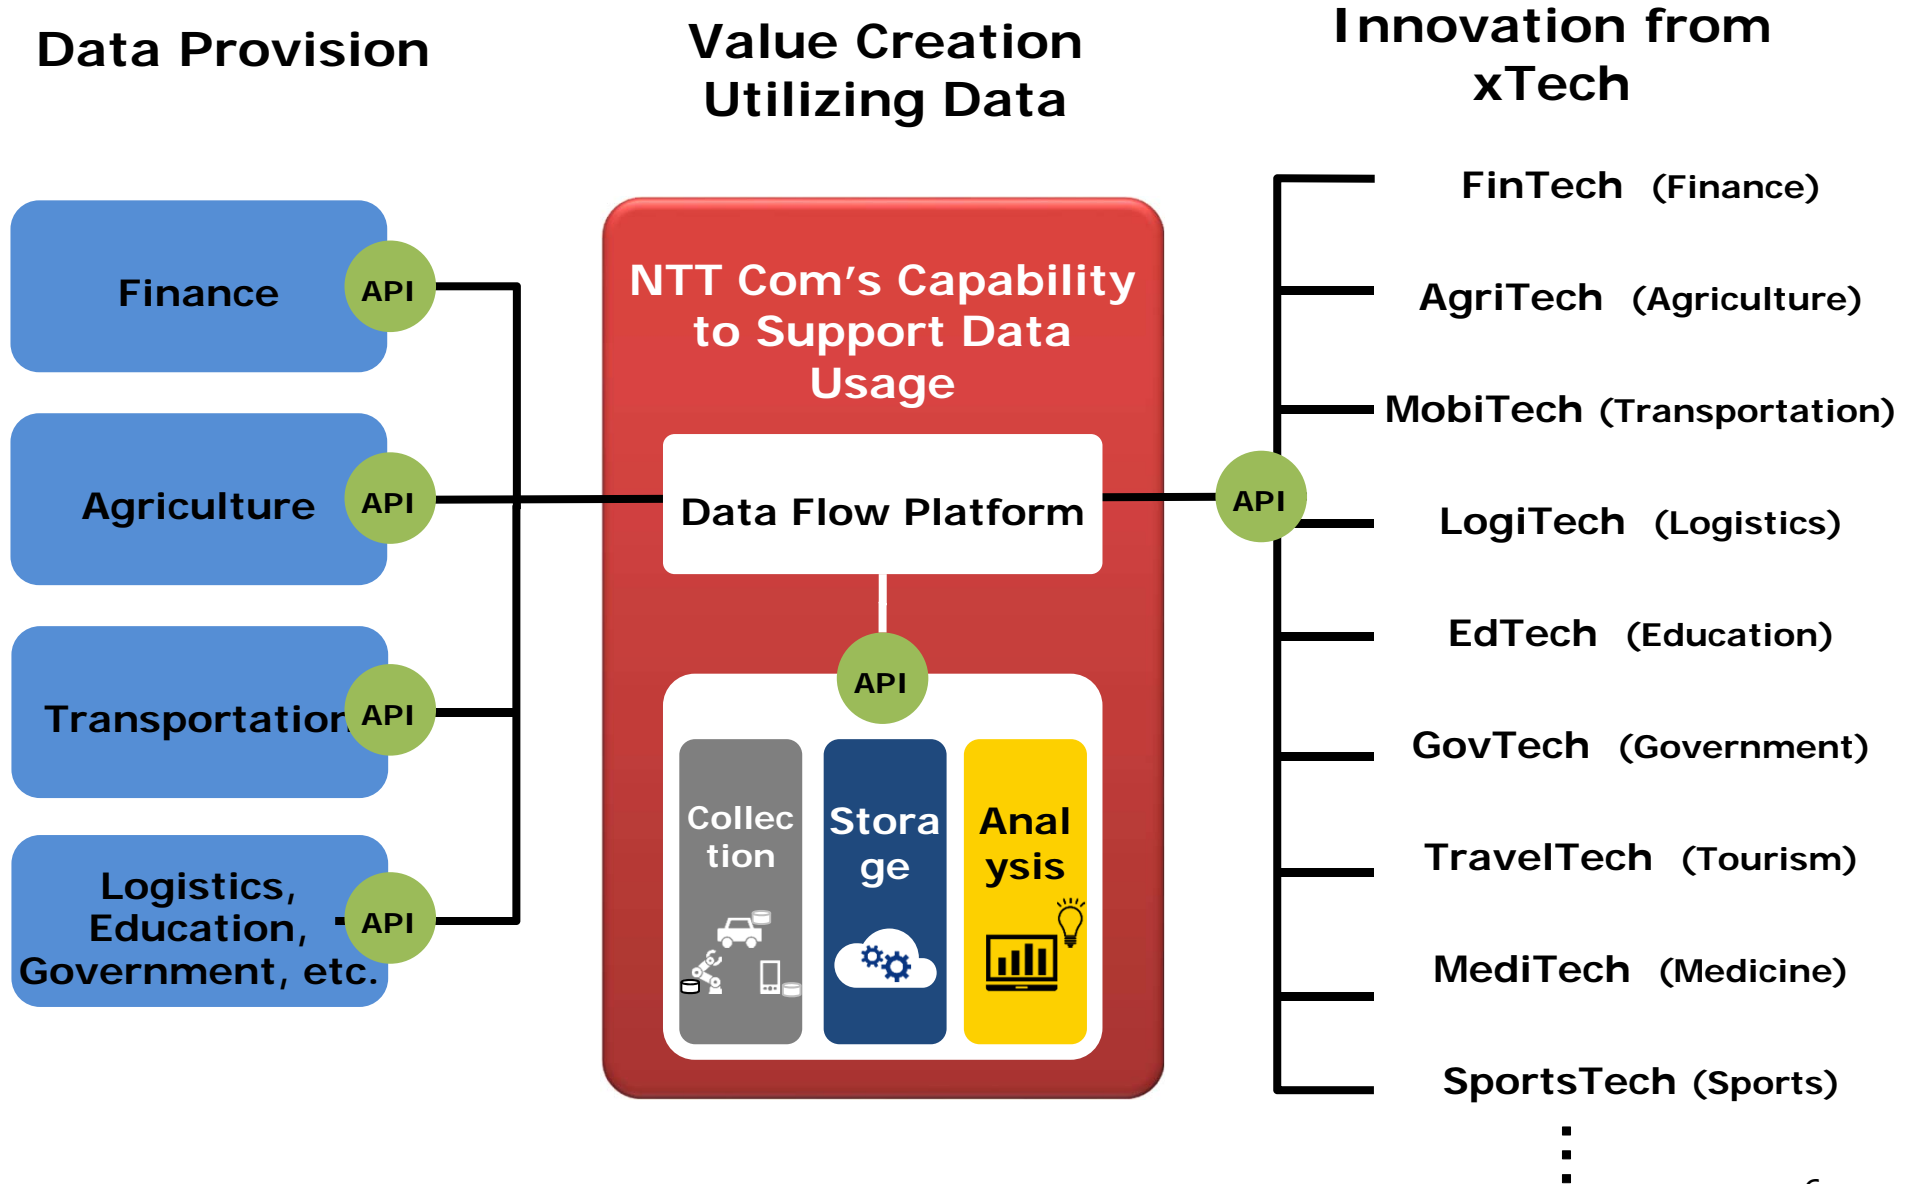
Data Provision

Value Creation Utilizing Data

Innovation from xTech

Finance

API

Agriculture

API

Transportation

API

Logistics, Education, Government, etc.

API

NTT Com's Capability to Support Data Usage

Data Flow Platform

API

API

Collection

Storage

Analysis

FinTech (Finance)

AgriTech (Agriculture)

MobiTech (Transportation)

LogiTech (Logistics)

EdTech (Education)

GovTech (Government)

TravelTech (Tourism)

MediTech (Medicine)

SportsTech (Sports)

⋮